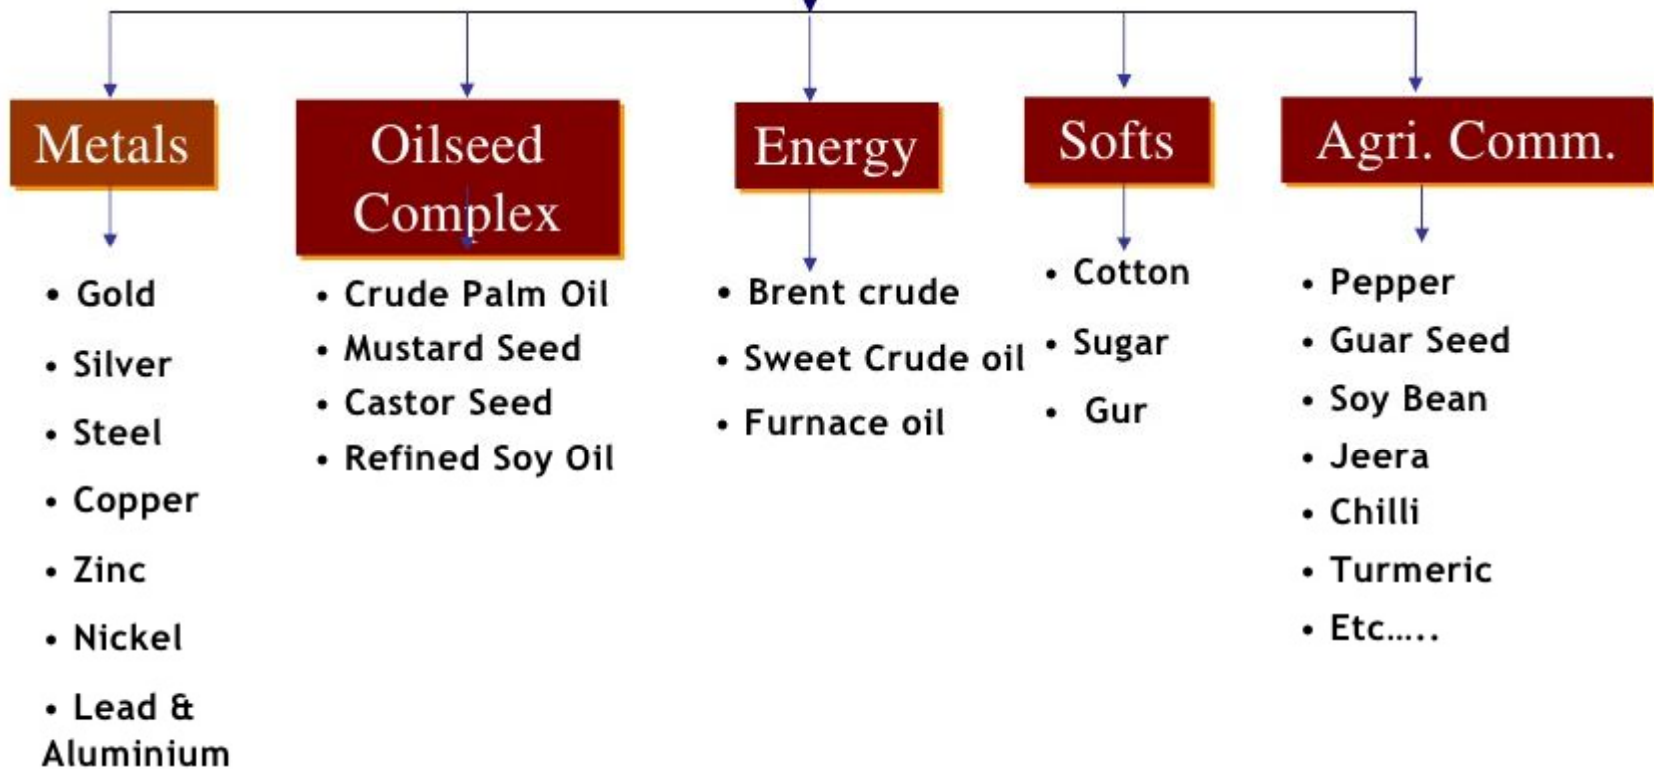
Metals

• Gold
• Silver
• Steel
• Copper
• Zinc
• Nickel
• Lead & Aluminium

Oilseed Complex

• Crude Palm Oil
• Mustard Seed
• Castor Seed
• Refined Soy Oil

Energy

• Brent crude
• Sweet Crude oil
• Furnace oil

Softs

• Cotton
• Sugar
• Gur

Agri. Comm.

• Pepper
• Guar Seed
• Soy Bean
• Jeera
• Chilli
• Turmeric
• Etc…..